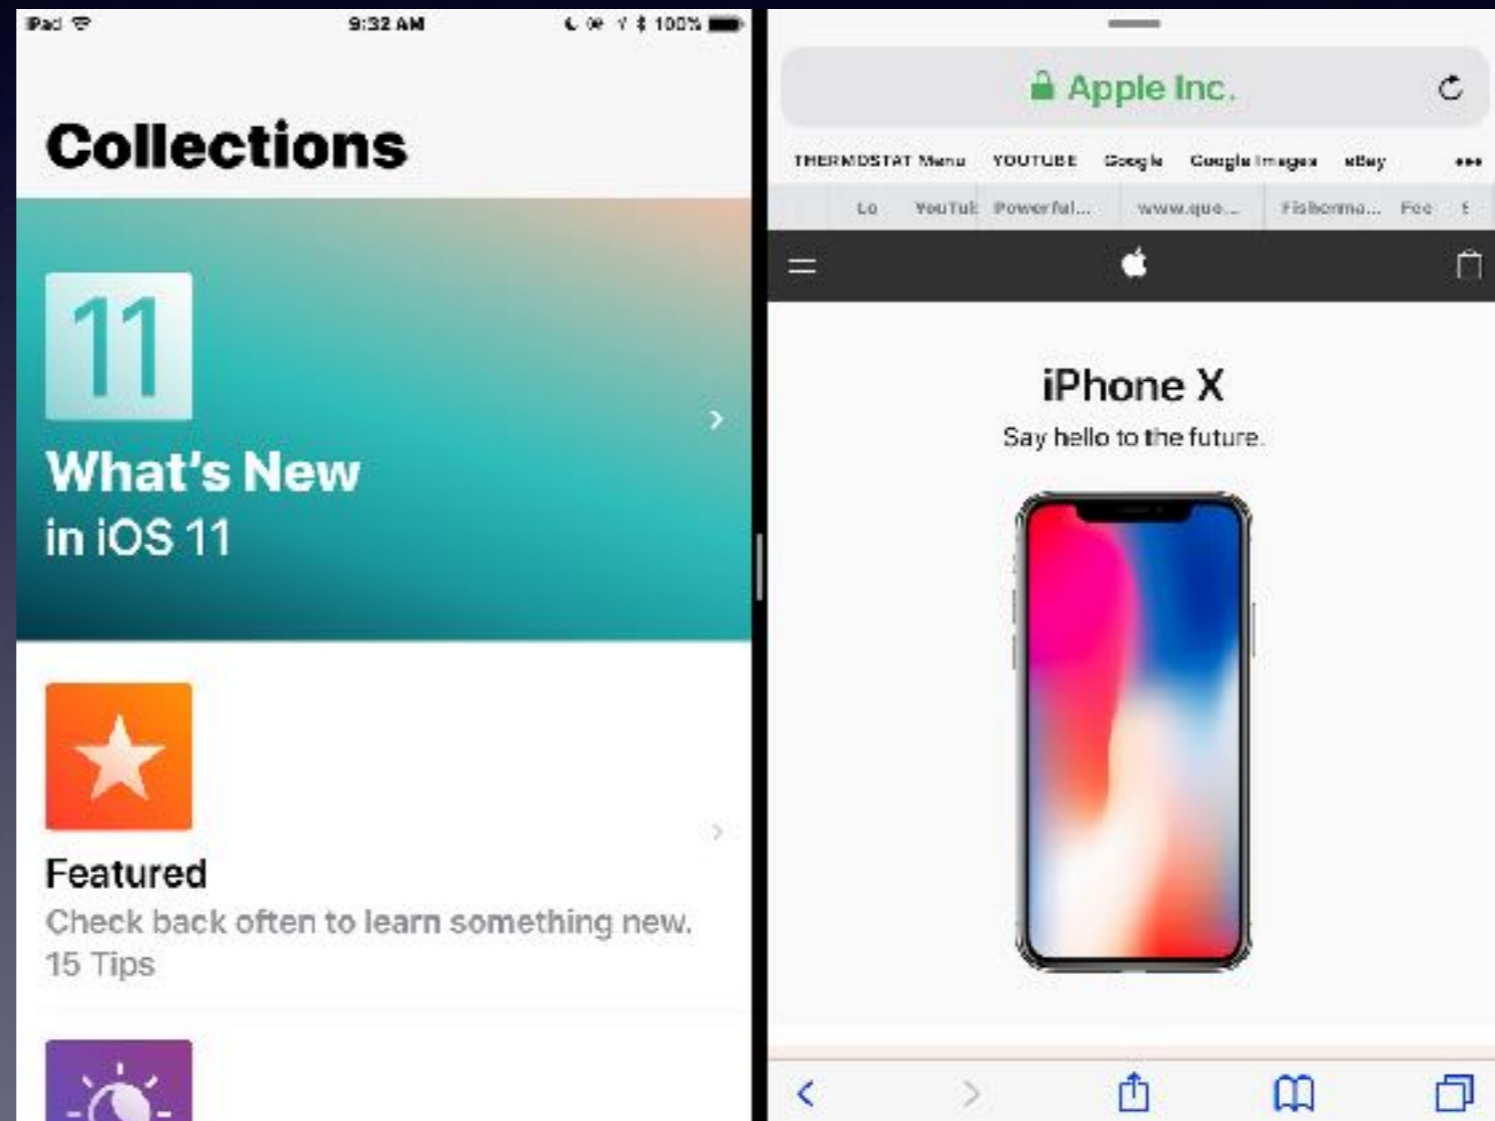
iPad 9:32 AM 100%

Collections

11

What's New
in iOS 11

Featured
Check back often to learn something new.
15 Tips

Apple Inc.

THERMOSTAT Menu YOUTUBE Google Google Images eBay

Lo YouTub Powerful... www.quo... Fisherma... Fee

iPhone X
Say hello to the future.